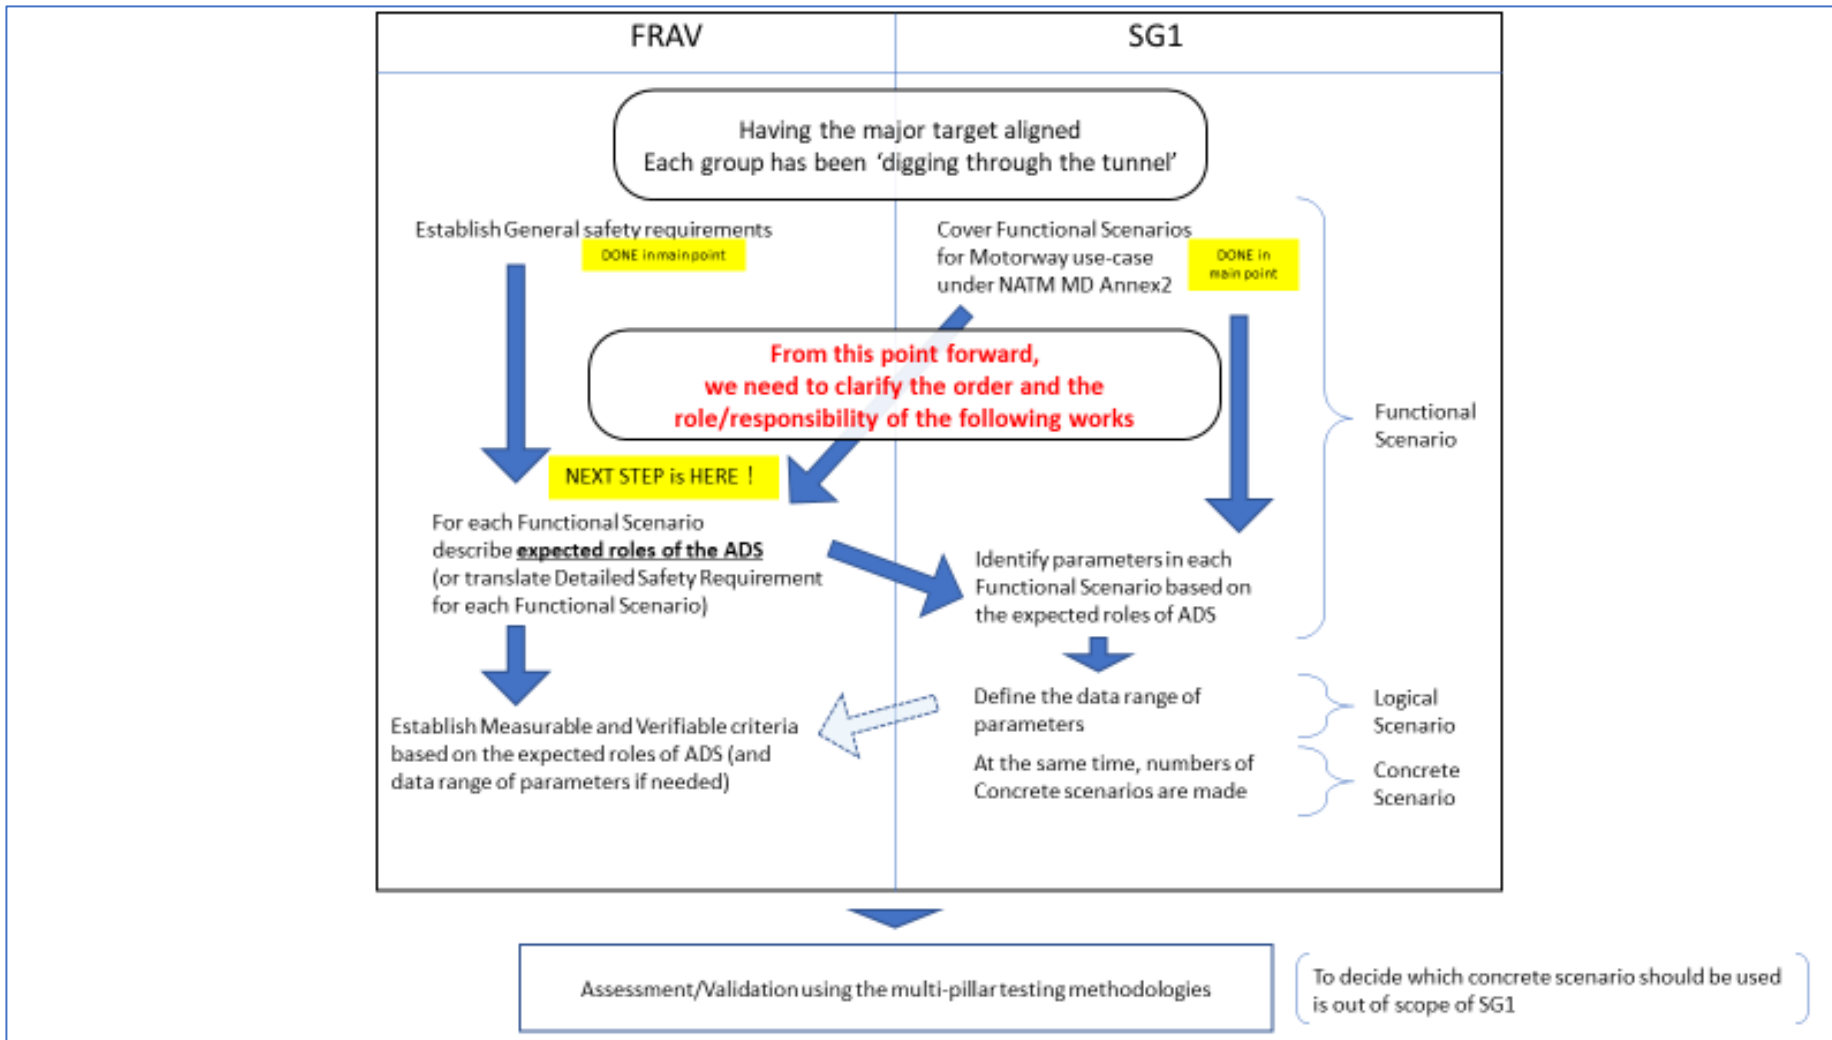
FRAV

SG1

Having the major target aligned
Each group has been 'digging through the tunnel'

Establish General safety requirements

DONE in main point

Cover Functional Scenarios for Motorway use-case under NATM MD Annex2

DONE in main point

From this point forward,
we need to clarify the order and the role/responsibility of the following works

NEXT STEP is HERE！

Functional Scenario

For each Functional Scenario describe **expected roles of the ADS** (or translate Detailed Safety Requirement for each Functional Scenario)

Identify parameters in each Functional Scenario based on the expected roles of ADS

Establish Measurable and Verifiable criteria based on the expected roles of ADS (and data range of parameters if needed)

Define the data range of parameters

Logical Scenario

At the same time, numbers of Concrete scenarios are made

Concrete Scenario

Assessment/Validation using the multi-pillar testing methodologies

To decide which concrete scenario should be used is out of scope of SG1